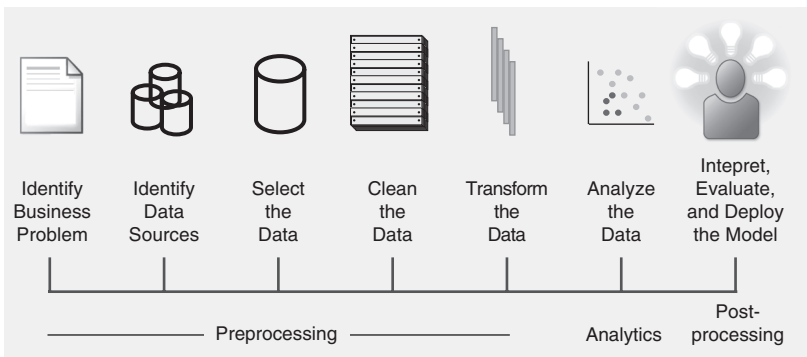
Identify Business Problem

Identify Data Sources

Select the Data

Clean the Data

Transform the Data

Analyze the Data

Intepret, Evaluate, and Deploy the Model

Preprocessing

Analytics

Post-processing